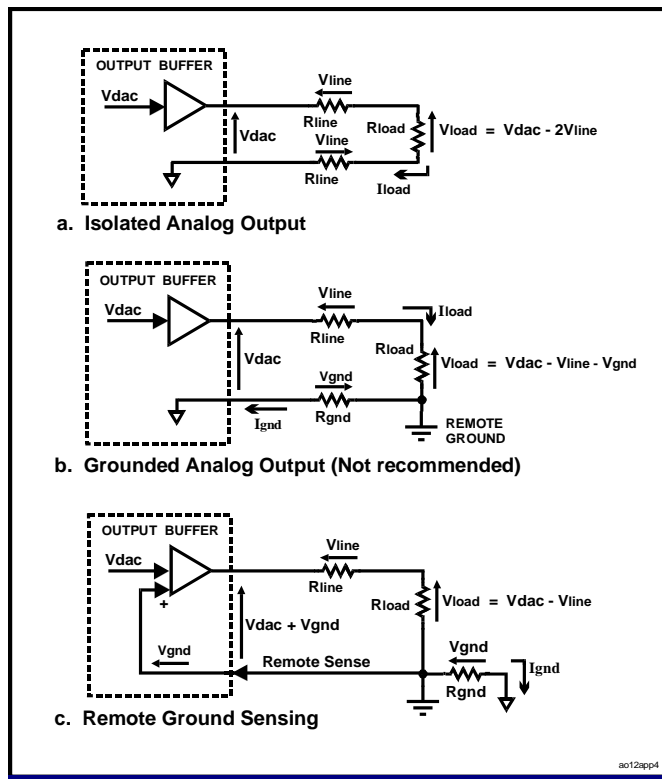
OUTPUT BUFFER

Vdac

Vdac

Vline

Rline

Vline

Rline

Rload

Vload = Vdac - 2Vline

Iload

a. Isolated Analog Output

OUTPUT BUFFER

Vdac

Vdac

Vline

Rline

Iload

Rload

Vload = Vdac - Vline - Vgnd

Vgnd

Rgnd

Ignd

REMOTE GROUND

b. Grounded Analog Output (Not recommended)

OUTPUT BUFFER

Vdac

+

Vdac + Vgnd

Vgnd

Vline

Rline

Rload

Vload = Vdac - Vline

Remote Sense

Vgnd

Rgnd

Ignd

c. Remote Ground Sensing

ao12app4